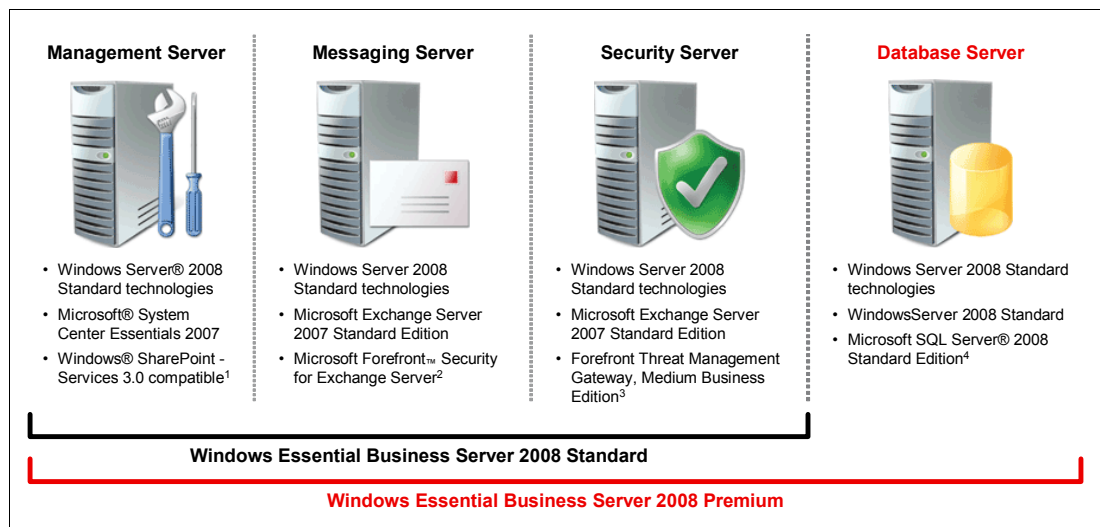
Management Server

- Windows Server® 2008 Standard technologies
- Microsoft® System Center Essentials 2007
- Windows® SharePoint - Services 3.0 compatible$^1$

Messaging Server

- Windows Server 2008 Standard technologies
- Microsoft Exchange Server 2007 Standard Edition
- Microsoft Forefront™ Security for Exchange Server$^2$

Security Server

- Windows Server 2008 Standard technologies
- Microsoft Exchange Server 2007 Standard Edition
- Forefront Threat Management Gateway, Medium Business Edition$^3$

Database Server

- Windows Server 2008 Standard technologies
- WindowsServer 2008 Standard
- Microsoft SQL Server® 2008 Standard Edition$^4$

Windows Essential Business Server 2008 Standard

Windows Essential Business Server 2008 Premium